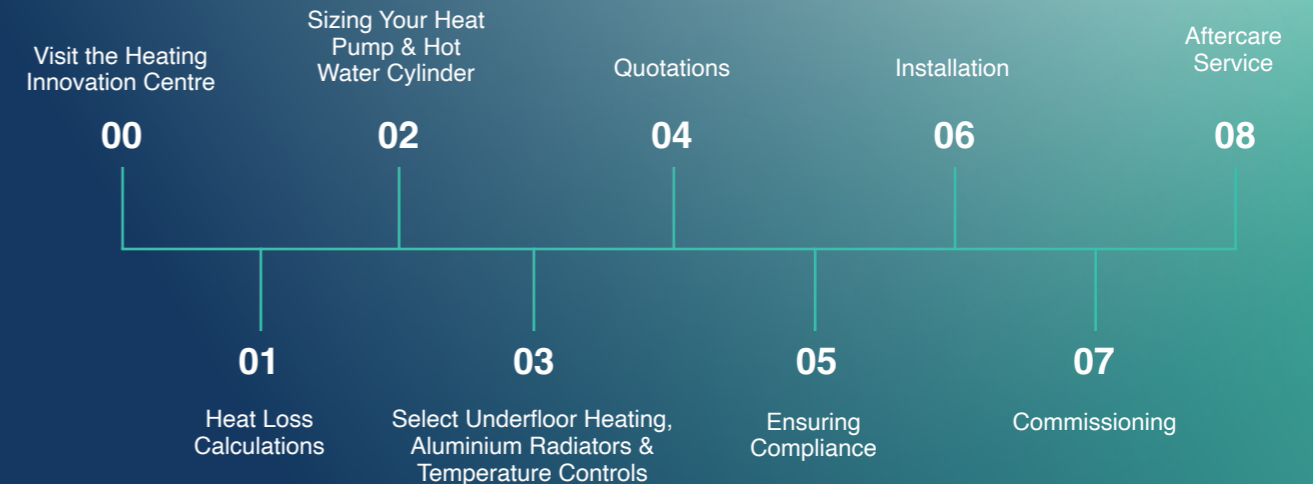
Visit the Heating Innovation Centre

00

Sizing Your Heat Pump & Hot Water Cylinder

02

Quotations

04

Installation

06

Aftercare Service

08

01

Heat Loss Calculations

03

Select Underfloor Heating, Aluminium Radiators & Temperature Controls

05

Ensuring Compliance

07

Commissioning